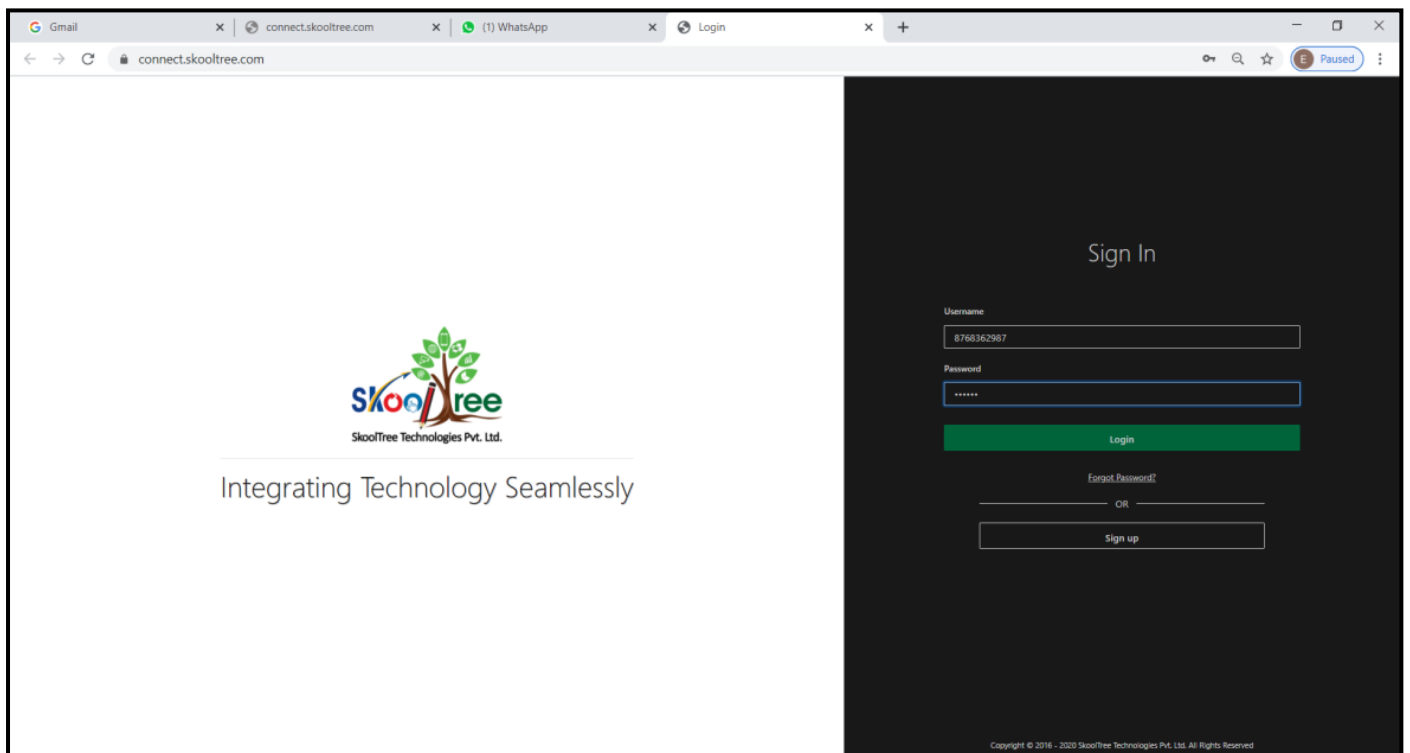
Gmail
connect.skooltree.com
(1) WhatsApp
Login

connect.skooltree.com

E Paused

SkoolTree
SkoolTree Technologies Pvt. Ltd.

Integrating Technology Seamlessly

Sign In

Username
8768362987

Password
••••••

Login

Forgot Password?

OR

Sign up

Copyright © 2016 - 2020 SkoolTree Technologies Pvt. Ltd. All Rights Reserved